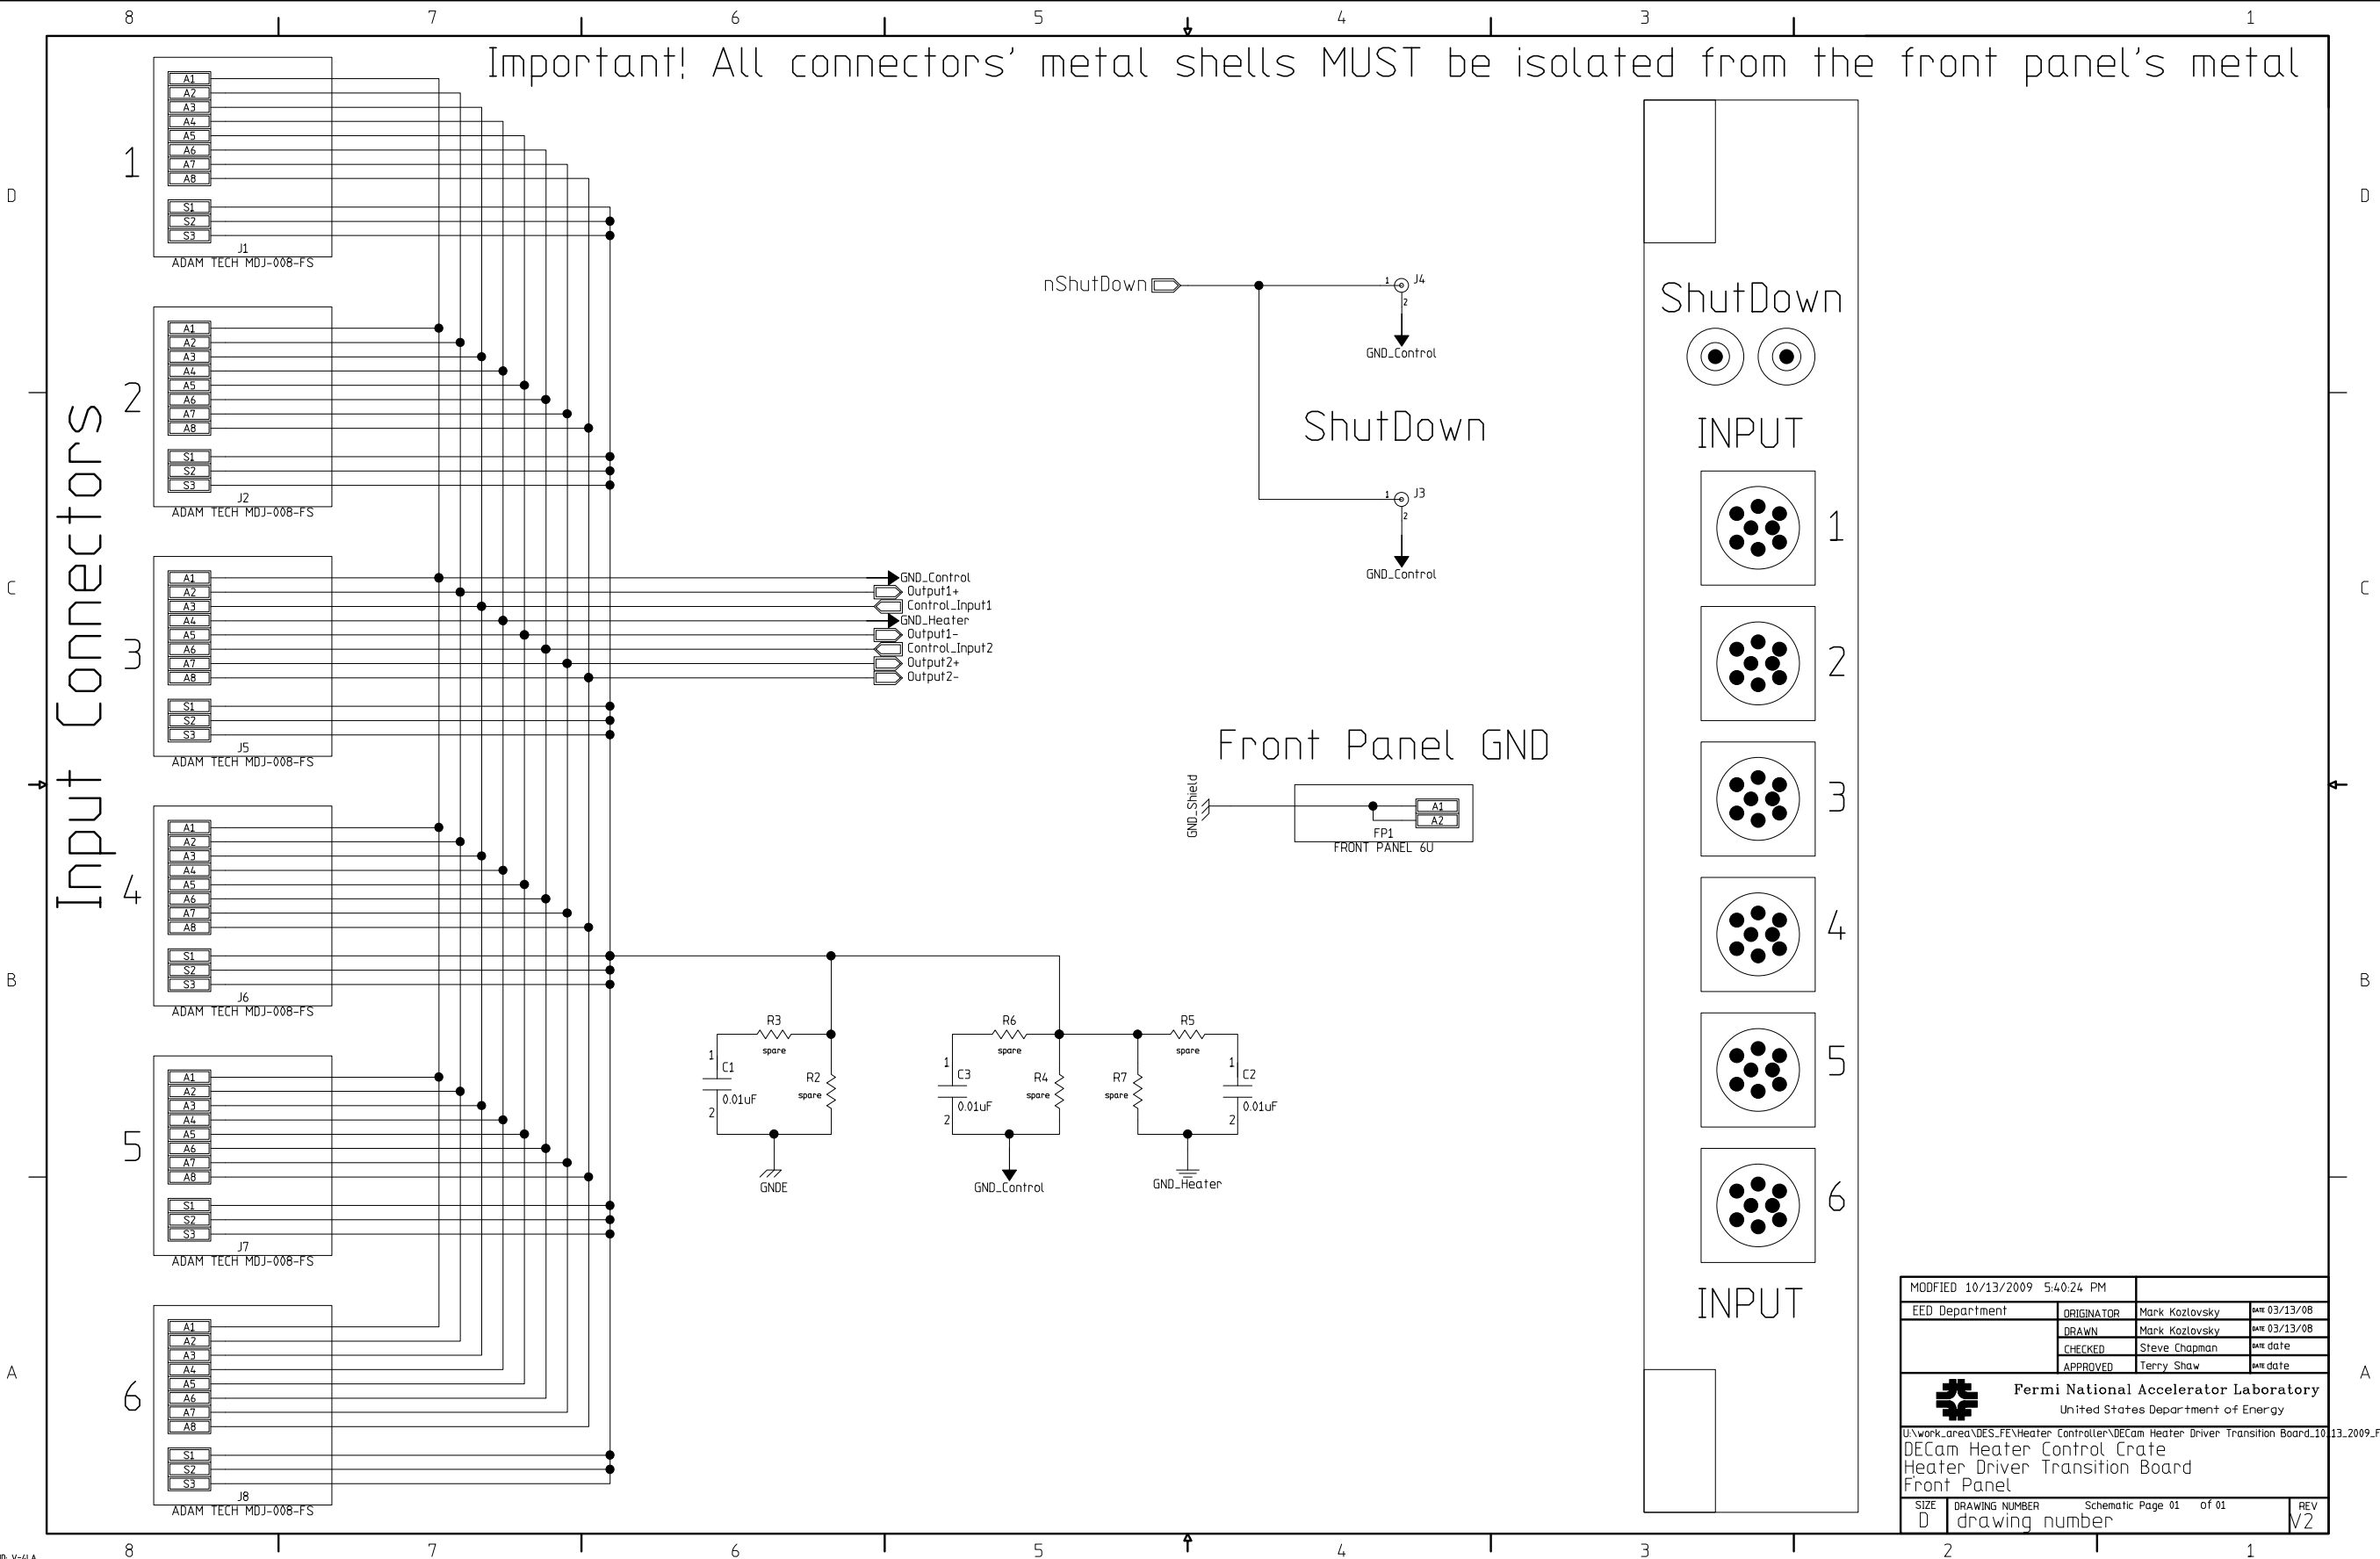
8 7 6 5 4 3 1

Important! All connectors' metal shells MUST be isolated from the front panel's metal

D

Input Connectors

1
A1 A2 A3 A4 A5 A6 A7 A8
S1 S2 S3
J1
ADAM TECH MDJ-008-FS

2
A1 A2 A3 A4 A5 A6 A7 A8
S1 S2 S3
J2
ADAM TECH MDJ-008-FS

C

3
A1 A2 A3 A4 A5 A6 A7 A8
S1 S2 S3
J5
ADAM TECH MDJ-008-FS

GND_Control
Output1+
Control_Input1
GND_Heater
Output1-
Control_Input2
Output2+
Output2-

4
A1 A2 A3 A4 A5 A6 A7 A8
S1 S2 S3
J6
ADAM TECH MDJ-008-FS

B

5
A1 A2 A3 A4 A5 A6 A7 A8
S1 S2 S3
J7
ADAM TECH MDJ-008-FS

A

6
A1 A2 A3 A4 A5 A6 A7 A8
S1 S2 S3
J8
ADAM TECH MDJ-008-FS

nShutDown
1 J4 2
GND_Control
ShutDown
1 J3 2
GND_Control

Front Panel GND
GND_Shield
A1 A2
FP1
FRONT PANEL 6U

R3 spare
1 C1 2 0.01uF
R2 spare
GNDE

R6 spare
1 C3 2 0.01uF
R4 spare
GND_Control

R5 spare
R7 spare
1 C2 2 0.01uF
GND_Heater

ShutDown
INPUT
1
2
3
4
5
6
INPUT

MODFIED 10/13/2009 5:40:24 PM
EED Department
ORIGINATOR Mark Kozlovsky DATE 03/13/08
DRAWN Mark Kozlovsky DATE 03/13/08
CHECKED Steve Chapman DATE date
APPROVED Terry Shaw DATE date
Fermi National Accelerator Laboratory
United States Department of Energy
U:\work_area\DES_FE\Heater Controller\DECam Heater Driver Transition Board_10.13_2009_F
DECam Heater Control Crate
Heater Driver Transition Board
Front Panel
SIZE D
DRAWING NUMBER drawing number
Schematic Page 01 of 01
REV V2

8 7 6 5 4 3 2 1